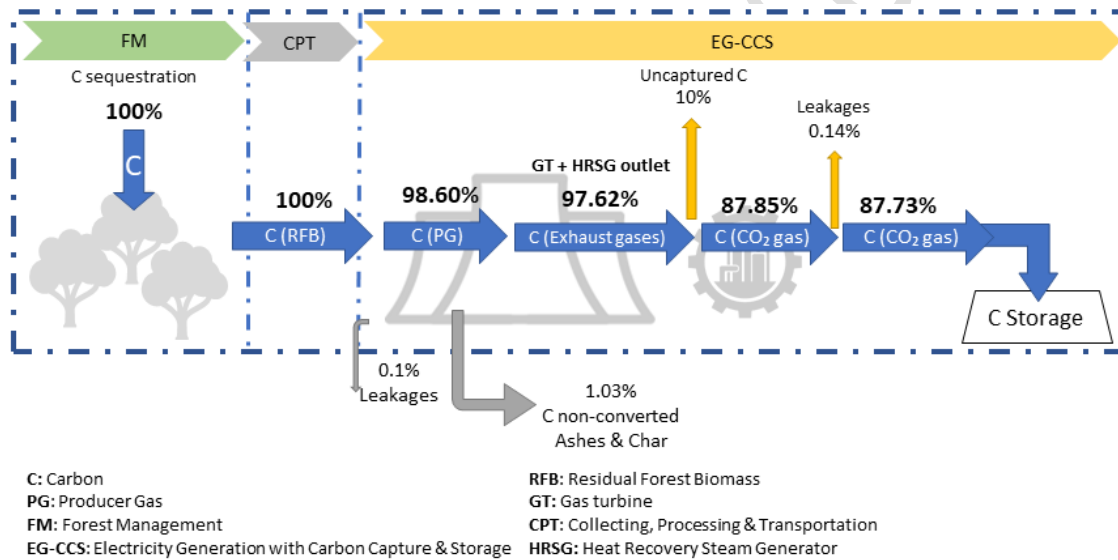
FM

CPT

EG-CCS

C sequestration

100%

C

100%

C (RFB)

98.60%

C (PG)

GT + HRSG outlet

97.62%

C (Exhaust gases)

Uncaptured C
10%

87.85%

C ($CO_2$ gas)

Leakages
0.14%

87.73%

C ($CO_2$ gas)

C Storage

0.1%
Leakages

1.03%
C non-converted
Ashes & Char

**C:** Carbon
**PG:** Producer Gas
**FM:** Forest Management
**EG-CCS:** Electricity Generation with Carbon Capture & Storage

**RFB:** Residual Forest Biomass
**GT:** Gas turbine
**CPT:** Collecting, Processing & Transportation
**HRSG:** Heat Recovery Steam Generator